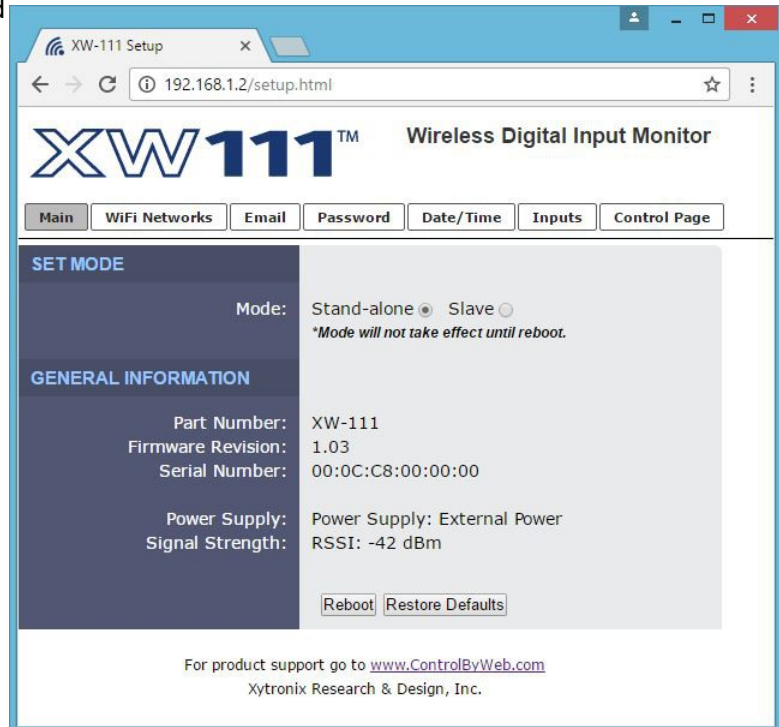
XW-111 Setup

192.168.1.2/setup.html

XW111™ Wireless Digital Input Monitor

Main | WiFi Networks | Email | Password | Date/Time | Inputs | Control Page

SET MODE

Mode: Stand-alone Slave
*Mode will not take effect until reboot.

GENERAL INFORMATION

Part Number: XW-111
Firmware Revision: 1.03
Serial Number: 00:0C:C8:00:00:00

Power Supply: Power Supply: External Power
Signal Strength: RSSI: -42 dBm

Reboot Restore Defaults

For product support go to www.ControlByWeb.com
Xytronix Research & Design, Inc.